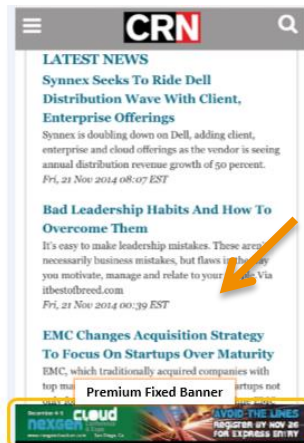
CRN

LATEST NEWS

Synnex Seeks To Ride Dell Distribution Wave With Client, Enterprise Offerings

Synnex is doubling down on Dell, adding client, enterprise and cloud offerings as the vendor is seeing annual distribution revenue growth of 50 percent.

Fri, 21 Nov 2014 08:07 EST

Bad Leadership Habits And How To Overcome Them

It's easy to make leadership mistakes. These aren't necessarily business mistakes, but flaws in the way you motivate, manage and relate to your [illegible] Via itbestofbreed.com

Fri, 21 Nov 2014 00:39 EST

EMC Changes Acquisition Strategy To Focus On Startups Over Maturity

EMC, which traditionally acquired companies with top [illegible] startups not only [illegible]

Premium Fixed Banner

December 4-5 nexgen cloud San Diego, CA

AVOID THE LINES REGISTER BY NOV 26 FOR EXPRESS ENTRY